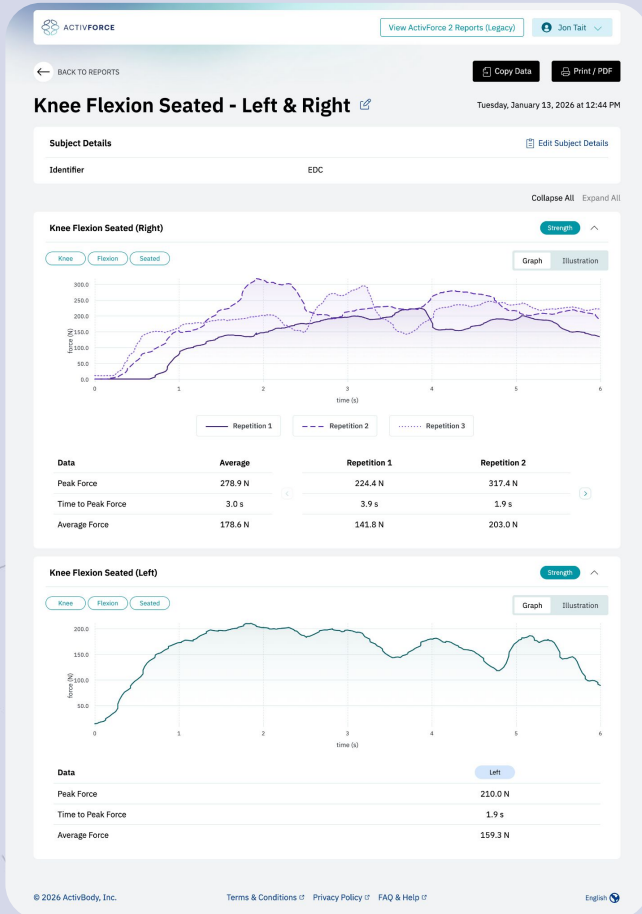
ACTIVFORCE

View ActivForce 2 Reports (Legacy)

Jon Tait

BACK TO REPORTS

Copy Data

Print / PDF

Knee Flexion Seated - Left & Right

Tuesday, January 13, 2026 at 12:44 PM

Subject Details

Edit Subject Details

Identifier EDC

Collapse All Expand All

Knee Flexion Seated (Right)

Strength

Knee Flexion Seated

Graph Illustration

300.0
250.0
200.0
150.0
100.0
50.0
0.0

force (N)

0 1 2 3 4 5 6

time (s)

Repetition 1 Repetition 2 Repetition 3

| Data | Average | Repetition 1 | Repetition 2 |
|---|---|---|---|
| Peak Force | 278.9 N | 224.4 N | 317.4 N |
| Time to Peak Force | 3.0 s | 3.9 s | 1.9 s |
| Average Force | 178.6 N | 141.8 N | 203.0 N |

Knee Flexion Seated (Left)

Strength

Knee Flexion Seated

Graph Illustration

200.0
150.0
100.0
50.0

force (N)

0 1 2 3 4 5 6

time (s)

| Data | Left |
|---|---|
| Peak Force | 210.0 N |
| Time to Peak Force | 1.9 s |
| Average Force | 159.3 N |

© 2026 ActivBody, Inc.

Terms & Conditions Privacy Policy FAQ & Help

English